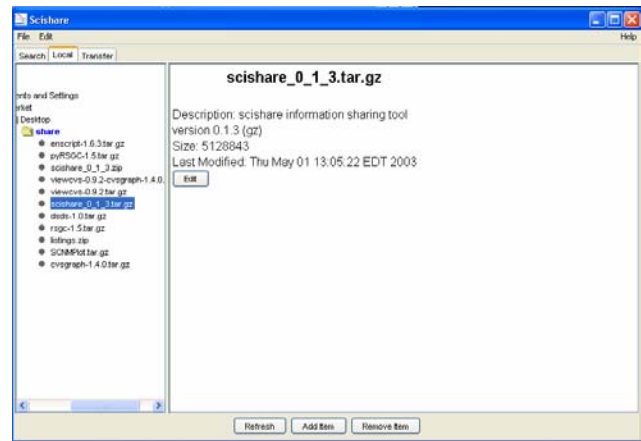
Scishare
File Edit
Help
Search Local Transfer

ents and Settings
rket
Desktop
share
enscript-1.6.3.tar.gz
pyRSOC-1.5.tar.gz
scishare_0_1_3.zip
viewcvs-0.9.2-cvsgraph-1.4.0.
viewcvs-0.9.2.tar.gz
scishare_0_1_3.tar.gz
dsds-1.0.tar.gz
rsgc-1.5.tar.gz
listings.zip
SCNMPlot.tar.gz
cvsgraph-1.4.0.tar.gz

scishare_0_1_3.tar.gz

Description: scishare information sharing tool
version 0.1.3 (gz)
Size: 5128843
Last Modified: Thu May 01 13:05:22 EDT 2003
Edit

Refresh Add Item Remove Item